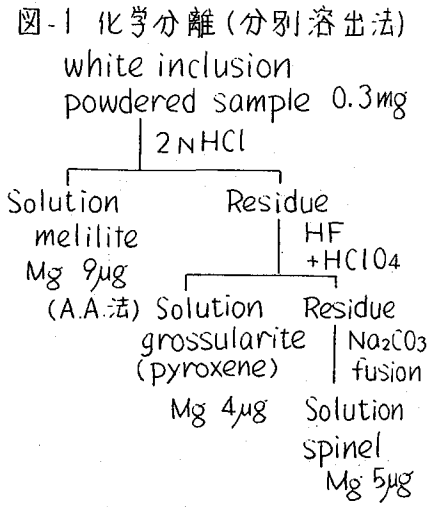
図-1 化学分離(分別溶出法)
white inclusion
powdered sample 0.3mg
2NHCl

Solution
melilite
Mg 9μg
(A.A.法)

Residue
HF
+$HClO_4$

Solution
grossularite
(pyroxene)
Mg 4μg

Residue
$Na_2CO_3$
fusion

Solution
spinel
Mg 5μg